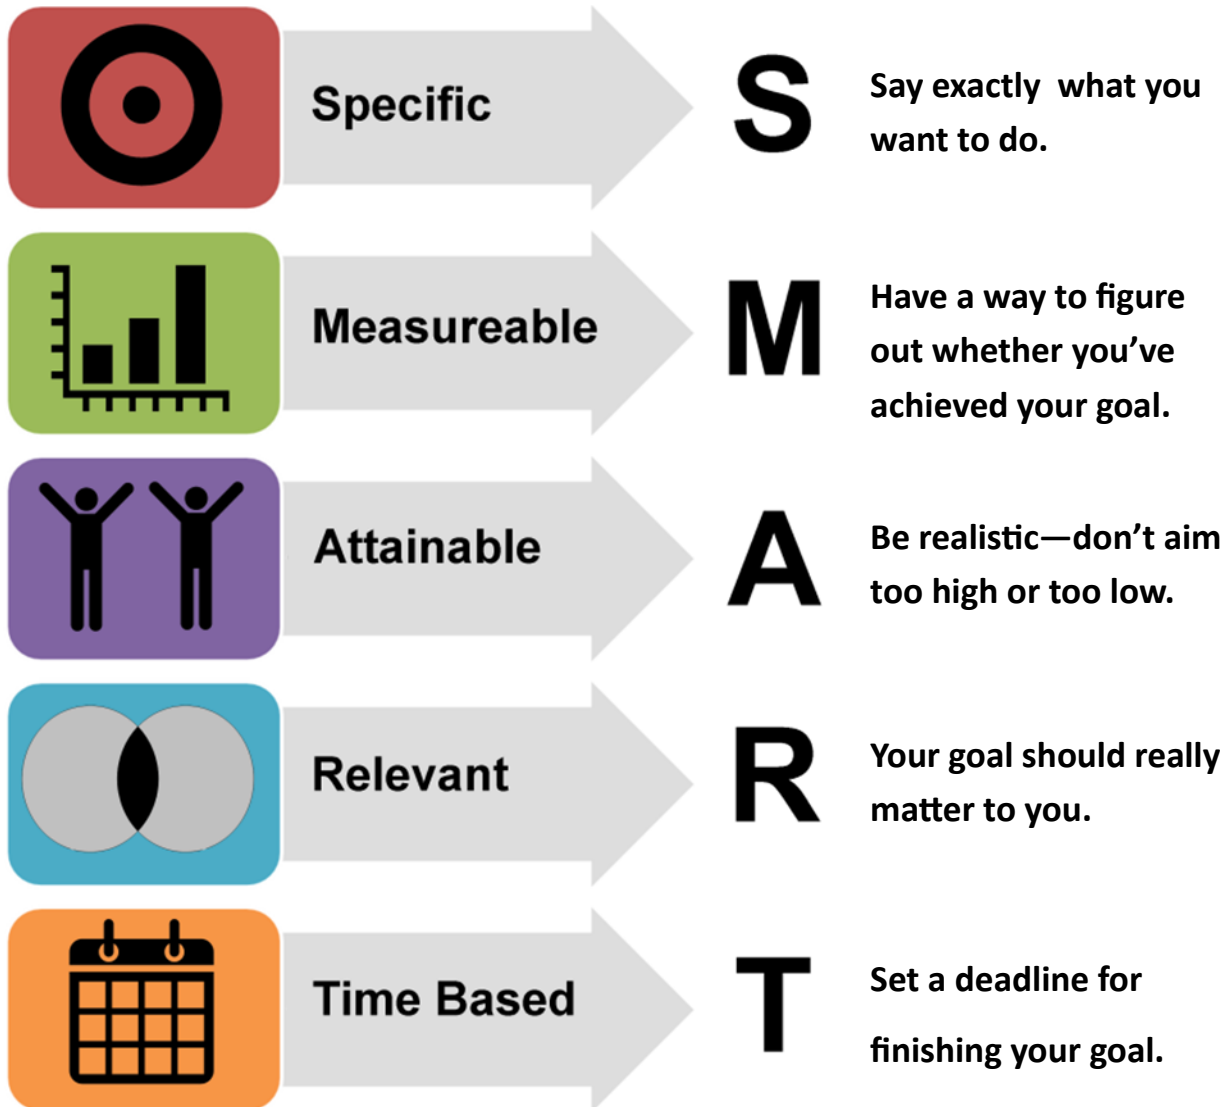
Specific

S

Say exactly what you want to do.

Measureable

M

Have a way to figure out whether you've achieved your goal.

Attainable

A

Be realistic—don't aim too high or too low.

Relevant

R

Your goal should really matter to you.

Time Based

T

Set a deadline for finishing your goal.